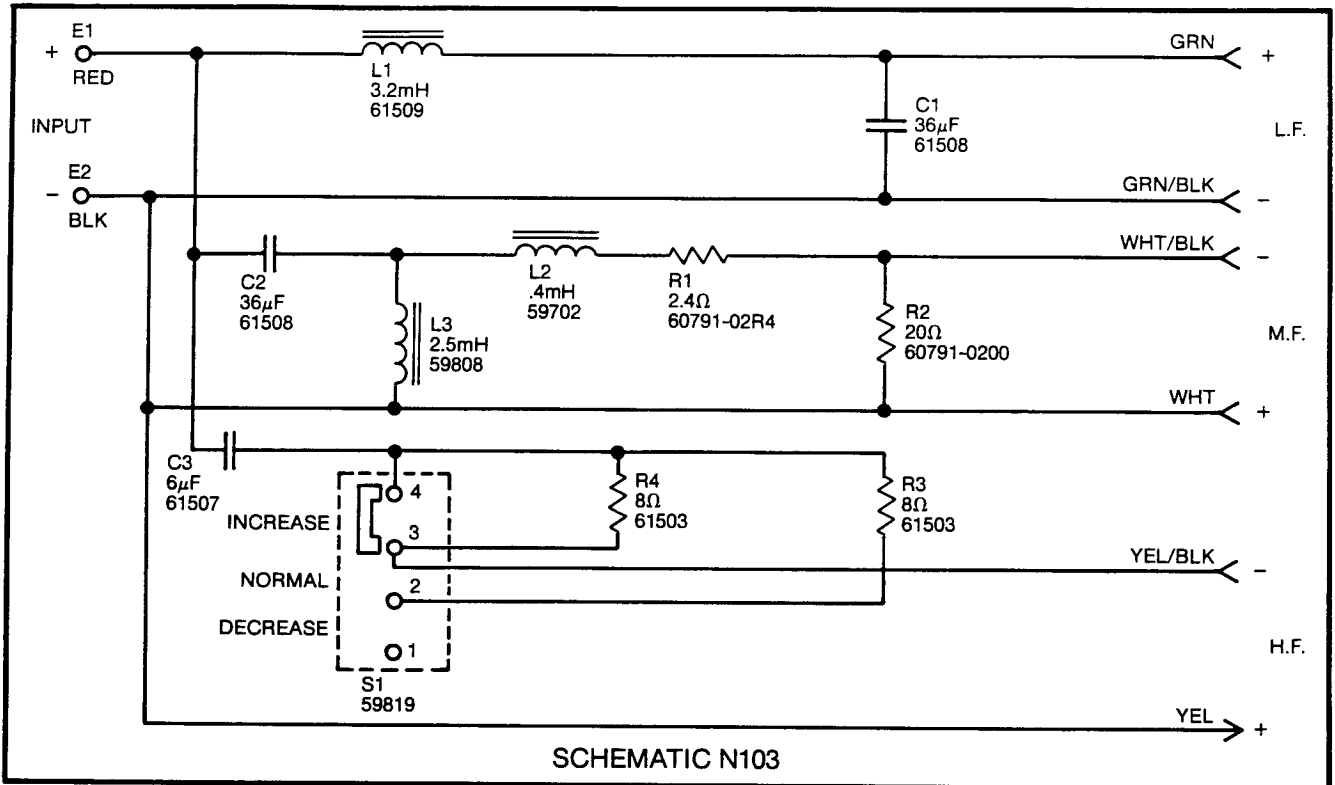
E1
+
RED

INPUT

E2
−
BLK

L1
3.2mH
61509

C1
$36\mu F$
61508

GRN
+

L.F.

GRN/BLK
−

C2
$36\mu F$
61508

L3
2.5mH
59808

L2
.4mH
59702

R1
$2.4\Omega$
60791-02R4

R2
$20\Omega$
60791-0200

WHT/BLK
−

M.F.

WHT
+

C3
$6\mu F$
61507

4
INCREASE
3
NORMAL
2
DECREASE
1

S1
59819

R4
$8\Omega$
61503

R3
$8\Omega$
61503

YEL/BLK
−

H.F.

YEL
+

SCHEMATIC N103